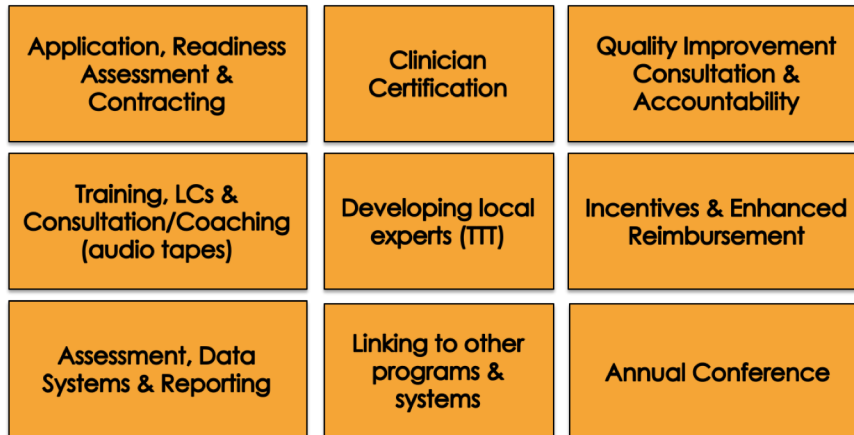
Application, Readiness Assessment & Contracting

Clinician Certification

Quality Improvement Consultation & Accountability

Training, LCs & Consultation/Coaching (audio tapes)

Developing local experts (TTT)

Incentives & Enhanced Reimbursement

Assessment, Data Systems & Reporting

Linking to other programs & systems

Annual Conference